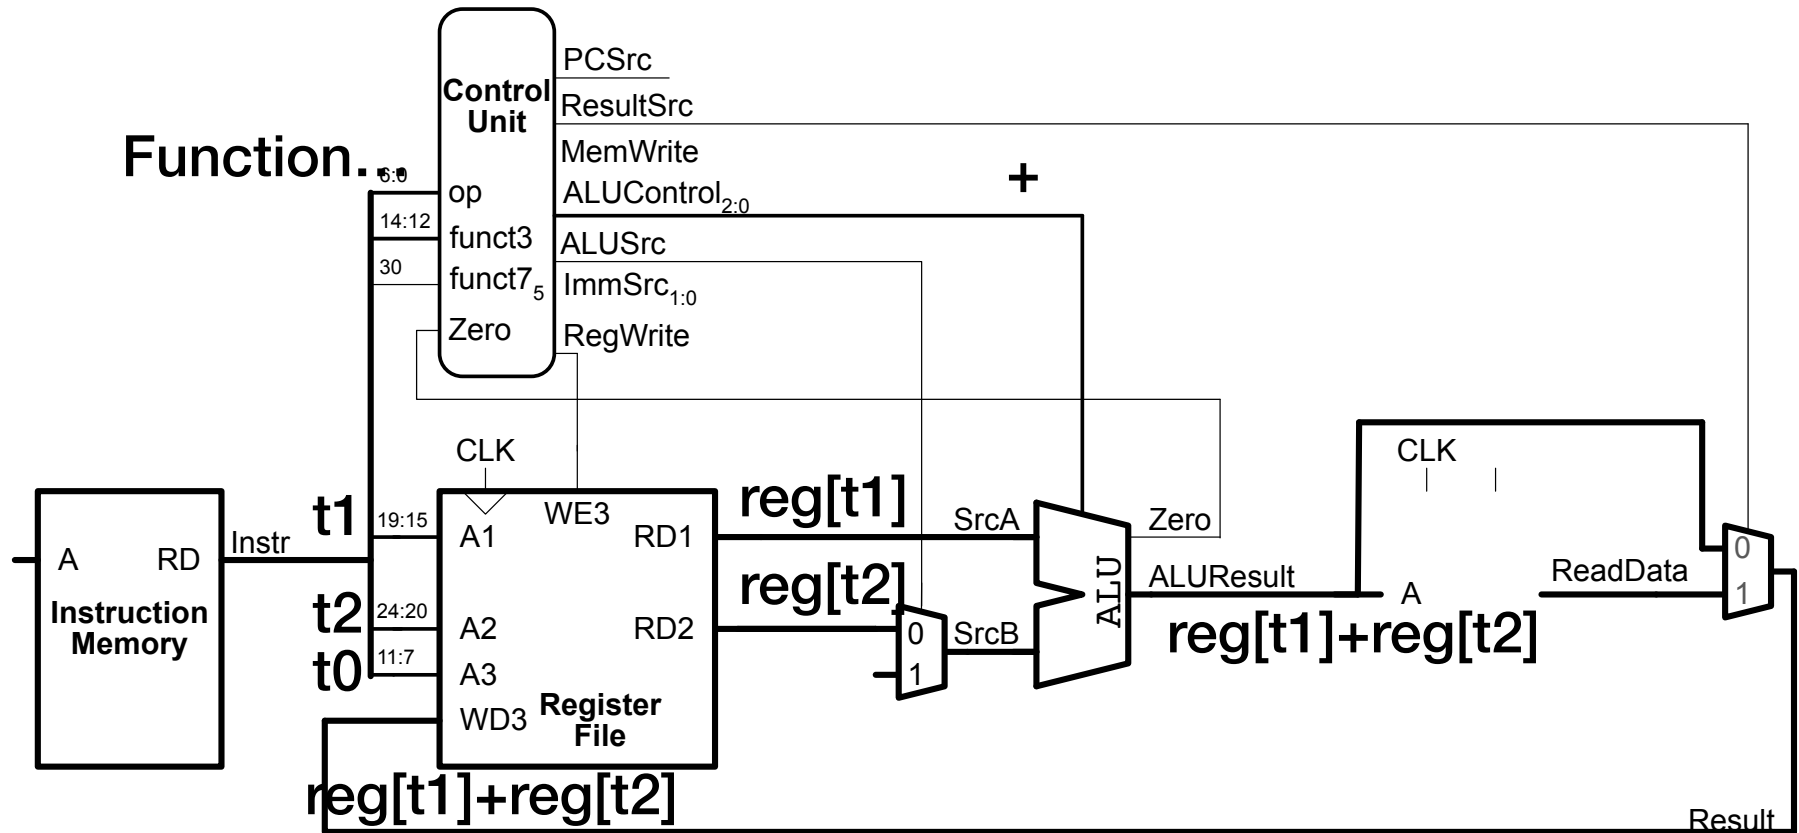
Control Unit

PCSrc
ResultSrc
MemWrite
ALUControl$_{2:0}$
ALUSrc
ImmSrc$_{1:0}$
RegWrite

Function...
6:0
op
14:12
funct3
30
funct7$_5$
Zero

+

CLK
CLK

A
RD
Instruction Memory
Instr

t1
19:15
A1
WE3
RD1
reg[t1]
SrcA
Zero

t2
24:20
A2
RD2
reg[t2]
0
1
SrcB
ALU
ALUResult
A
ReadData
0
1

t0
11:7
A3
WD3
Register File

reg[t1]+reg[t2]

reg[t1]+reg[t2]

Result